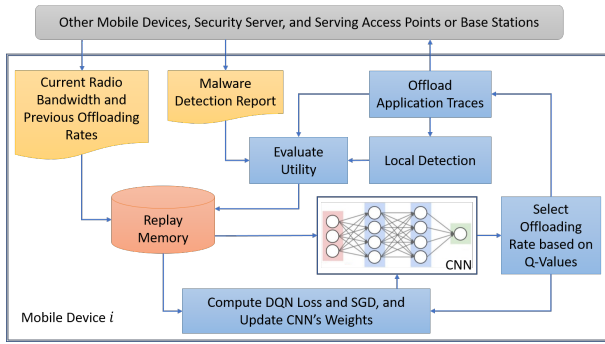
Other Mobile Devices, Security Server, and Serving Access Points or Base Stations

Current Radio Bandwidth and Previous Offloading Rates

Malware Detection Report

Offload Application Traces

Evaluate Utility

Local Detection

Replay Memory

CNN

Select Offloading Rate based on Q-Values

Compute DQN Loss and SGD, and Update CNN's Weights

Mobile Device $i$